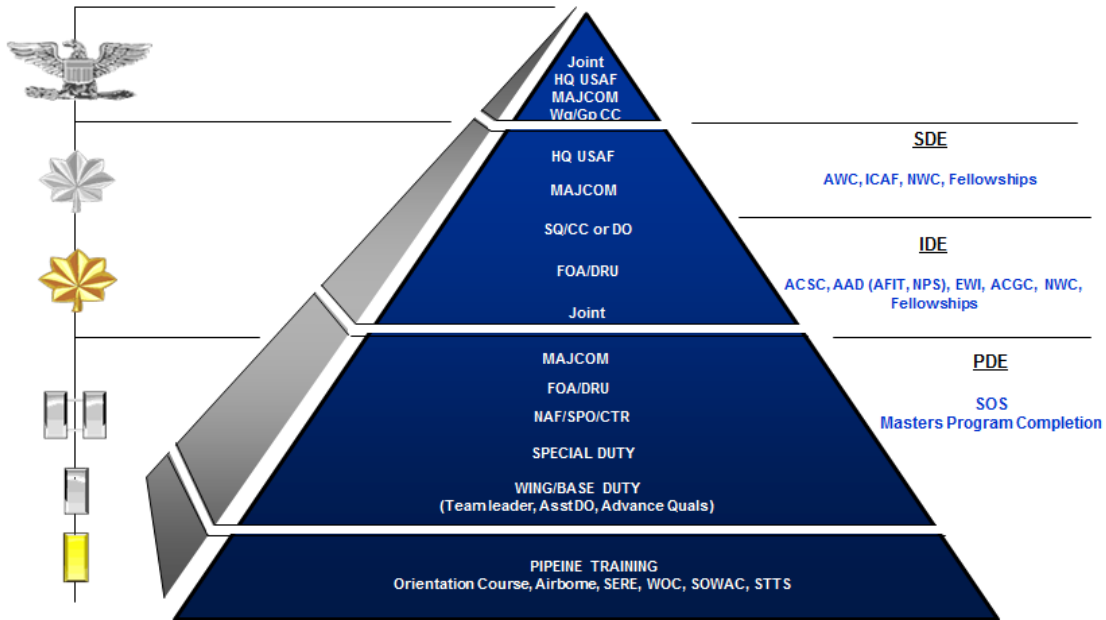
Joint
HQ USAF
MAJCOM
Wg/Gp CC

SDE

AWC, ICAF, NWC, Fellowships

HQ USAF

MAJCOM

SQ/CC or DO

FOA/DRU

Joint

IDE

ACSC, AAD (AFIT, NPS), EWI, ACGC, NWC, Fellowships

MAJCOM

FOA/DRU

NAF/SPO/CTR

SPECIAL DUTY

WING/BASE DUTY
(Team leader, Asst DO, Advance Quals)

PDE

SOS
Masters Program Completion

PIPEINE TRAINING
Orientation Course, Airborne, SERE, WOC, SOWAC, STTS